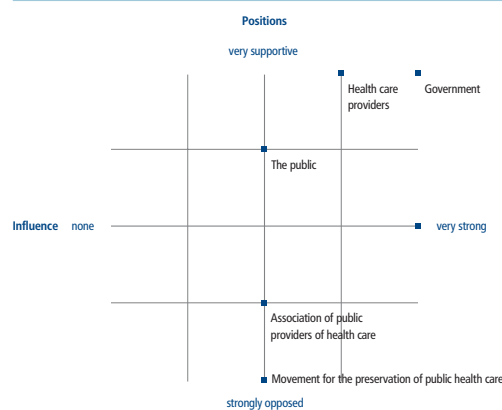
Positions

very supportive

Health care providers

Government

The public

Influence none

very strong

Association of public providers of health care

Movement for the preservation of public health care

strongly opposed